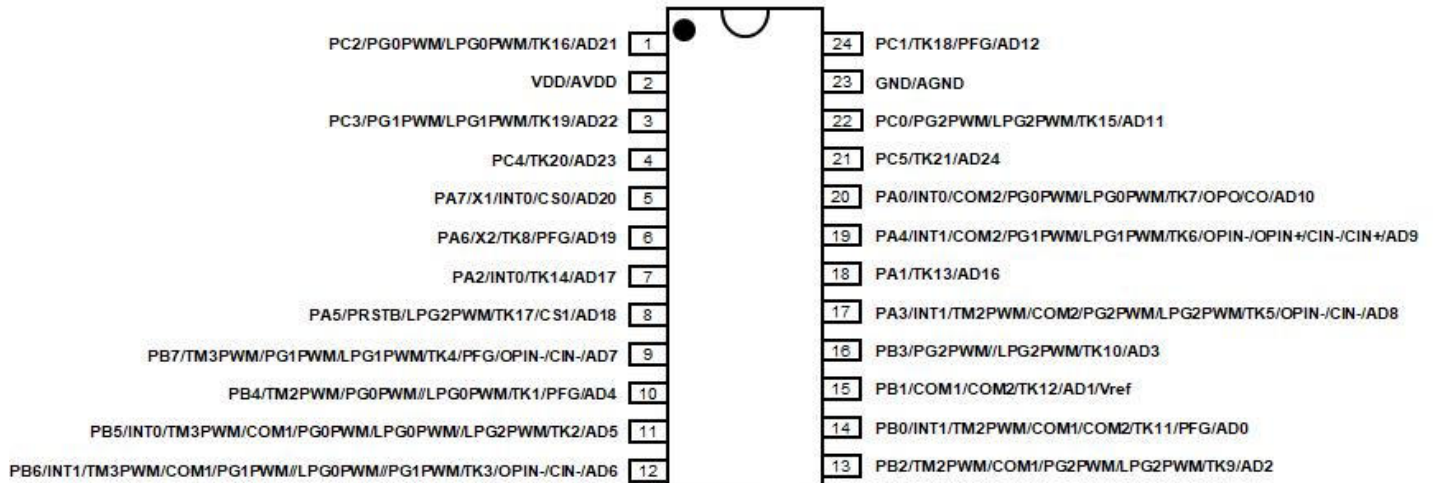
PC2/PG0PWM/LPG0PWM/TK16/AD21 1
VDD/AVDD 2
PC3/PG1PWM/LPG1PWM/TK19/AD22 3
PC4/TK20/AD23 4
PA7/X1/INT0/CS0/AD20 5
PA6/X2/TK8/PFG/AD19 6
PA2/INT0/TK14/AD17 7
PA5/PRSTB/LPG2PWM/TK17/CS1/AD18 8
PB7/TM3PWM/PG1PWM/LPG1PWM/TK4/PFG/OPIN-/CIN-/AD7 9
PB4/TM2PWM/PG0PWM//LPG0PWM/TK1/PFG/AD4 10
PB5/INT0/TM3PWM/COM1/PG0PWM/LPG0PWM/LPG2PWM/TK2/AD5 11
PB6/INT1/TM3PWM/COM1/PG1PWM//LPG0PWM//PG1PWM/TK3/OPIN-/CIN-/AD6 12

24 PC1/TK18/PFG/AD12
23 GND/AGND
22 PC0/PG2PWM/LPG2PWM/TK15/AD11
21 PC5/TK21/AD24
20 PA0/INT0/COM2/PG0PWM/LPG0PWM/TK7/OPO/CO/AD10
19 PA4/INT1/COM2/PG1PWM/LPG1PWM/TK6/OPIN-/OPIN+/CIN-/CIN+/AD9
18 PA1/TK13/AD16
17 PA3/INT1/TM2PWM/COM2/PG2PWM/LPG2PWM/TK5/OPIN-/CIN-/AD8
16 PB3/PG2PWM//LPG2PWM/TK10/AD3
15 PB1/COM1/COM2/TK12/AD1/Vref
14 PB0/INT1/TM2PWM/COM1/COM2/TK11/PFG/AD0
13 PB2/TM2PWM/COM1/PG2PWM/LPG2PWM/TK9/AD2